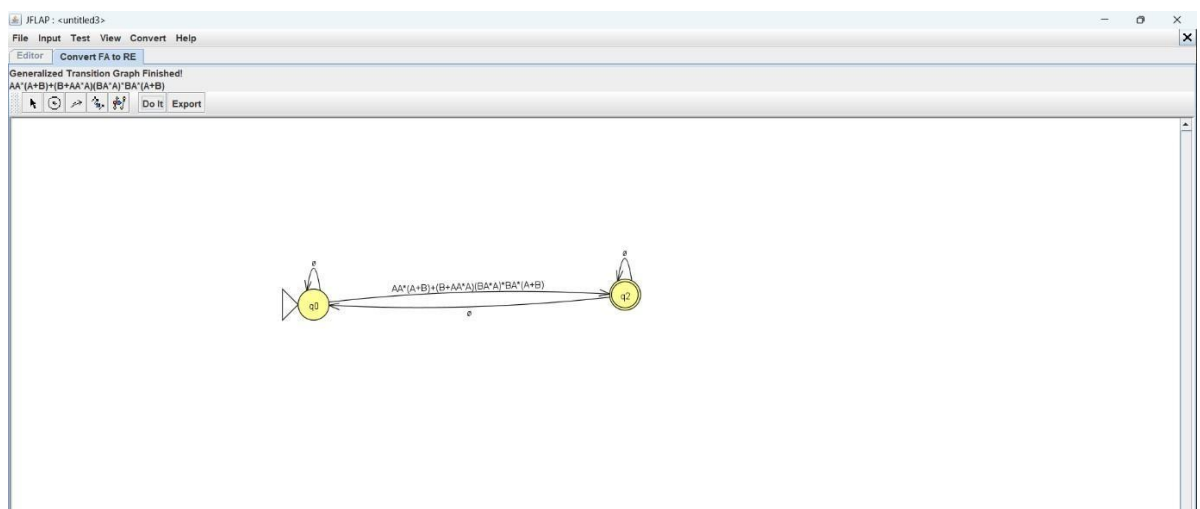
JFLAP : <untitled3>

File Input Test View Convert Help

Editor Convert FA to RE

Generalized Transition Graph Finished!
AA*(A+B)+(B+AA*A)(BA*A)*BA*(A+B)

Do It Export

ø

ø

AA*(A+B)+(B+AA*A)(BA*A)*BA*(A+B)

q0

q2

ø